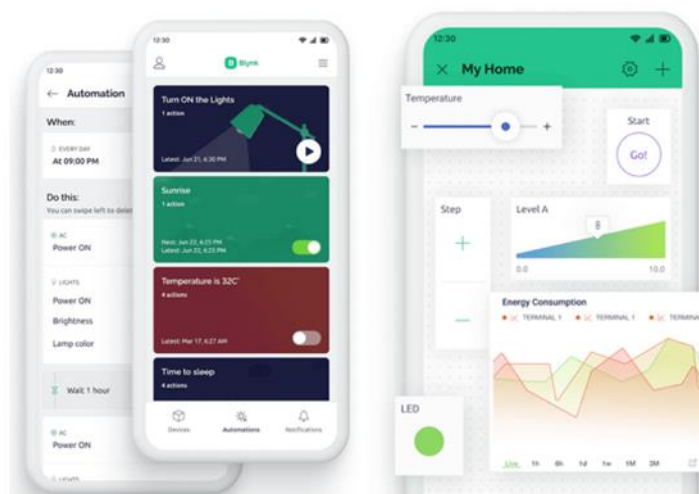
12:30

← Automation

When:

EVERY DAY
At 09:00 PM

Do this:
You can swipe left to dele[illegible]

AC
Power ON

LIGHTS
Power ON

Brightness

Lamp color

Wait: 1 hour

AC
Power ON

LIGHTS

12:30

Blynk

Turn ON the Lights
1 action
Latest: Jun 21, 6:30 PM

Sunrise
1 action
Next: Jun 22, 6:23 PM
Latest: Jun 22, 6:23 PM

Temperature is 32C°
4 actions
Latest: Mar 17, 6:27 AM

Time to sleep
4 actions

Devices
Automations
Notifications

12:30

× My Home

Temperature
− +

Start
Go!

Step
+
−

Level A
8
0.0
10.0

Energy Consumption
TERMINAL 1
TERMINAL 1
TERMINA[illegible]

LED

Live 1h 6h 1d 1w 1M 3M